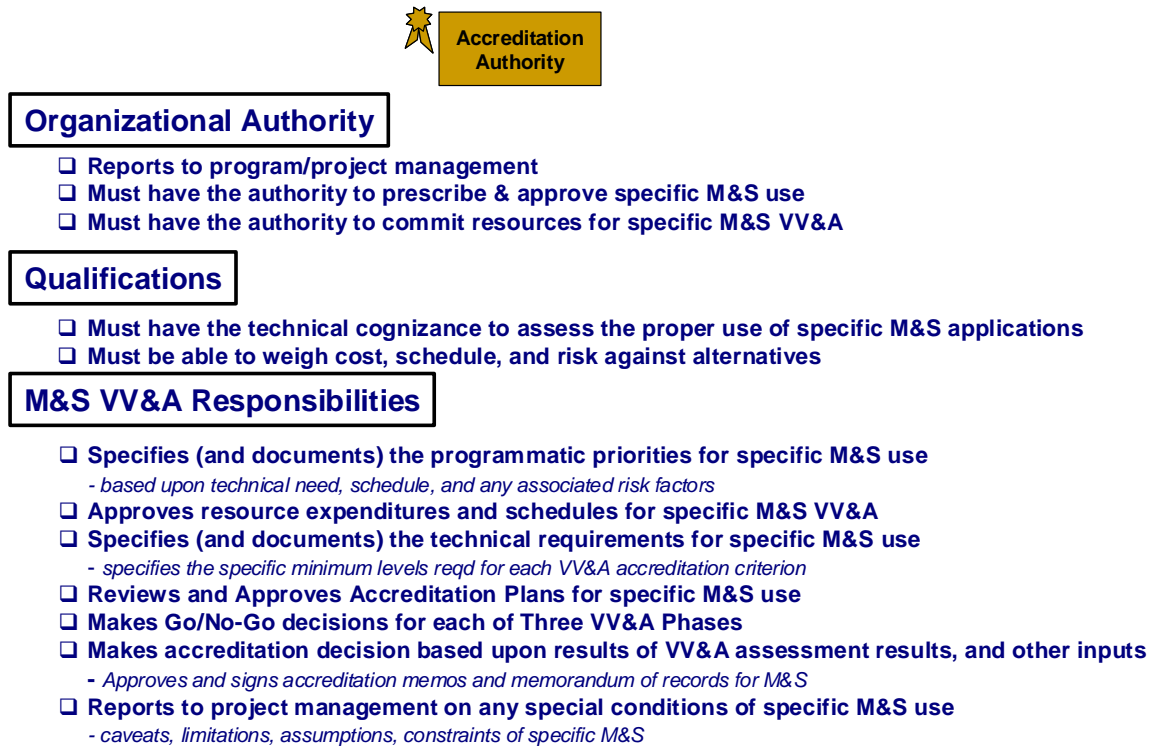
Accreditation Authority

Organizational Authority

❑ Reports to program/project management
❑ Must have the authority to prescribe & approve specific M&S use
❑ Must have the authority to commit resources for specific M&S VV&A

Qualifications

❑ Must have the technical cognizance to assess the proper use of specific M&S applications
❑ Must be able to weigh cost, schedule, and risk against alternatives

M&S VV&A Responsibilities

❑ Specifies (and documents) the programmatic priorities for specific M&S use
- based upon technical need, schedule, and any associated risk factors
❑ Approves resource expenditures and schedules for specific M&S VV&A
❑ Specifies (and documents) the technical requirements for specific M&S use
- specifies the specific minimum levels reqd for each VV&A accreditation criterion
❑ Reviews and Approves Accreditation Plans for specific M&S use
❑ Makes Go/No-Go decisions for each of Three VV&A Phases
❑ Makes accreditation decision based upon results of VV&A assessment results, and other inputs
- Approves and signs accreditation memos and memorandum of records for M&S
❑ Reports to project management on any special conditions of specific M&S use
- caveats, limitations, assumptions, constraints of specific M&S